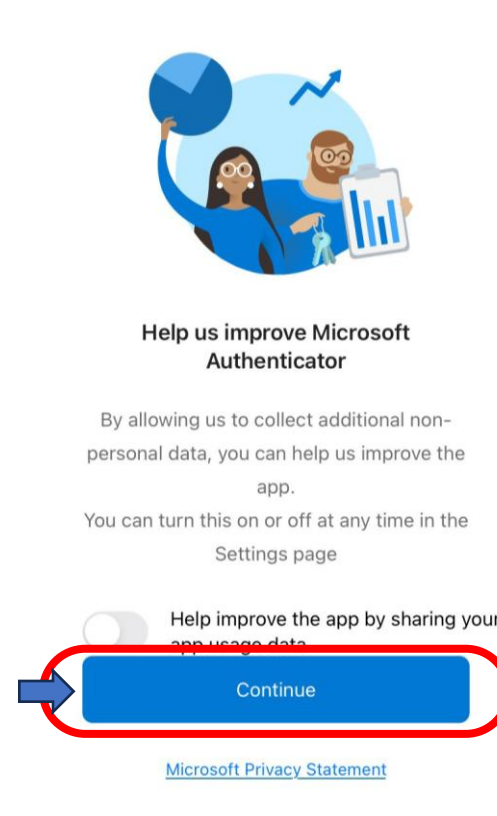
Help us improve Microsoft Authenticator

By allowing us to collect additional non-personal data, you can help us improve the app.
You can turn this on or off at any time in the Settings page

Help improve the app by sharing your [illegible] app usage data

Continue

Microsoft Privacy Statement